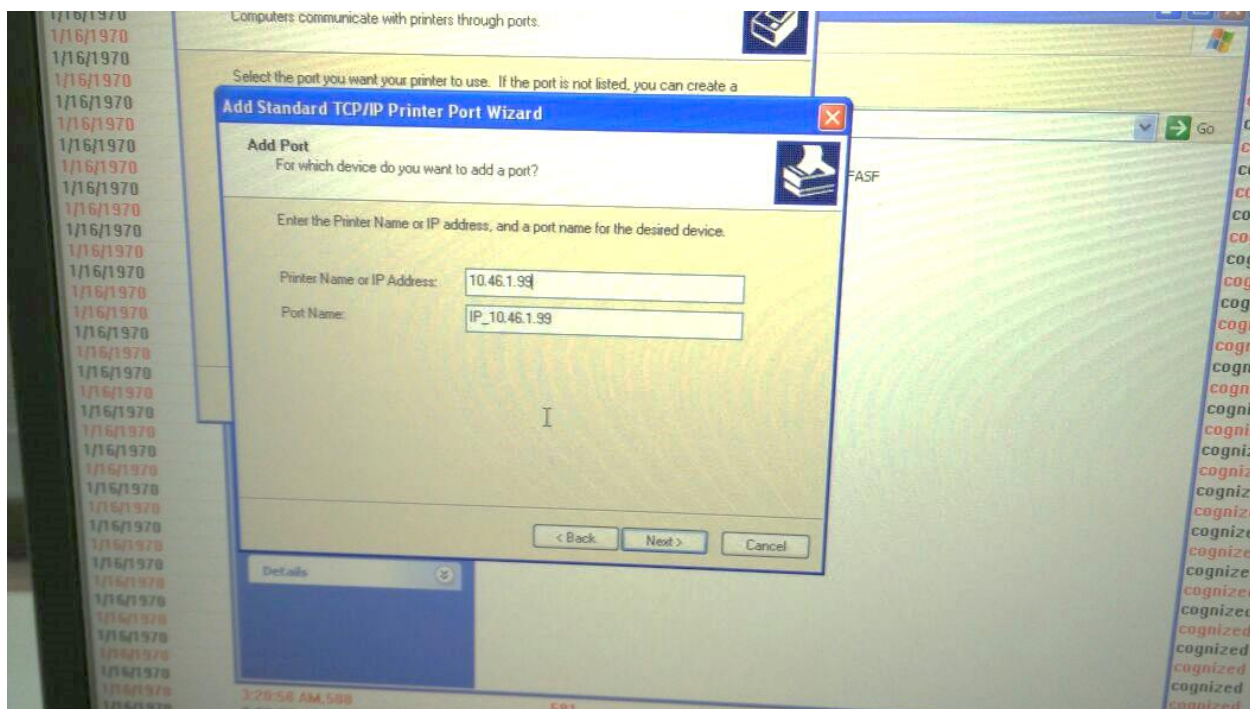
1/16/1970
1/16/1970
1/16/1970
1/16/1970
1/16/1970
1/16/1970
1/16/1970
1/16/1970
1/16/1970
1/16/1970
1/16/1970
1/16/1970
1/16/1970
1/16/1970
1/16/1970
1/16/1970
1/16/1970
1/16/1970
1/16/1970
1/16/1970
1/16/1970
1/16/1970
1/16/1970
1/16/1970
1/16/1970
1/16/1970
1/16/1970
1/16/1970
1/16/1970
1/16/1970
1/16/1970
1/16/1970
1/16/1970
1/16/1970
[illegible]

Computers communicate with printers through ports.

Select the port you want your printer to use. If the port is not listed, you can create a

Add Standard TCP/IP Printer Port Wizard

Add Port
For which device do you want to add a port?

Enter the Printer Name or IP address, and a port name for the desired device.

Printer Name or IP Address: 10.46.1.99
Port Name: IP_10.46.1.99

< Back Next > Cancel

Details

3:20:56 AM,588

Go

FASF

c
c
c
co
co
cog
cog
cog
cog
cog
cogn
cogn
cogni
cogni
cogniz
cogniz
cogniz
cogniz
cognize
cognize
cognize
cognize
cognized
cognized
cognized
cognized
cognized